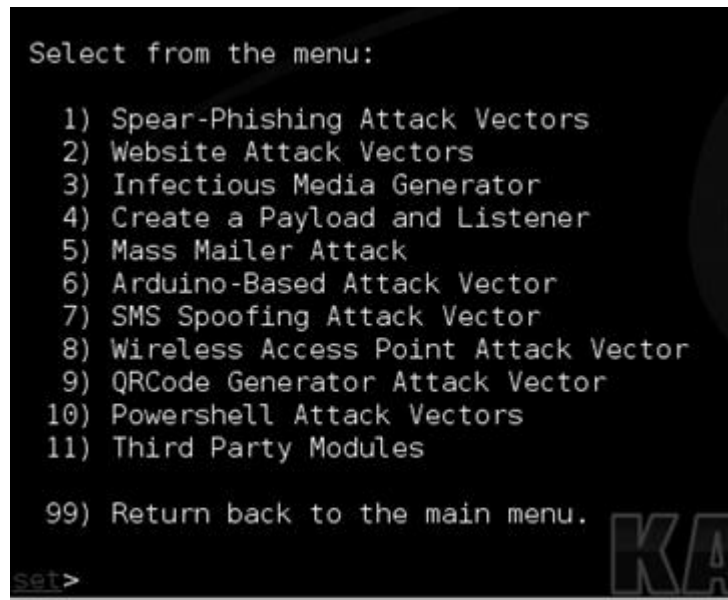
Select from the menu:

1) Spear-Phishing Attack Vectors
2) Website Attack Vectors
3) Infectious Media Generator
4) Create a Payload and Listener
5) Mass Mailer Attack
6) Arduino-Based Attack Vector
7) SMS Spoofing Attack Vector
8) Wireless Access Point Attack Vector
9) QRCode Generator Attack Vector
10) Powershell Attack Vectors
11) Third Party Modules

99) Return back to the main menu.

KA

set>